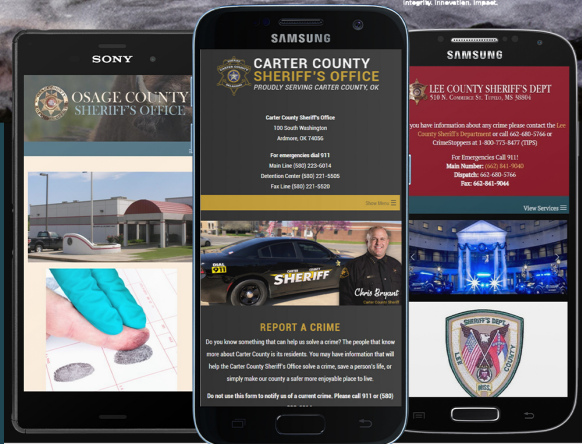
Integrity. Innovation. Impact.

SONY

OSAGE COUNTY
SHERIFF'S OFFICE

SAMSUNG

CARTER COUNTY
SHERIFF'S OFFICE
PROUDLY SERVING CARTER COUNTY, OK

Carter County Sheriff's Office
100 South Washington
Ardmore, OK 74056

For emergencies dial 911
Main Line (580) 223-6014
Detention Center (580) 221-5505
Fax Line (580) 221-5520

Show Menu

SHERIFF
911
Chris Bryant
Carter County Sheriff

REPORT A CRIME

Do you know something that can help us solve a crime? The people that know more about Carter County is its residents. You may have information that will help the Carter County Sheriff's Office solve a crime, save a person's life, or simply make our county a safer more enjoyable place to live.

Do not use this form to notify us of a current crime. Please call 911 or (580) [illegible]

SAMSUNG

LEE COUNTY SHERIFF'S DEPT
510 N. COMMERCE ST. TUPELO, MS 38804

you have information about any crime please contact the Lee County Sheriff's Department or call 662-680-5766 or CrimeStoppers at 1-800-773-8477 (TIPS)

For Emergencies Call 911!
Main Number: (662) 841-9040
Dispatch: 662-680-5766
Fax: 662-841-9044

View Services

SHERIFF'S DEPT
LEE COUNTY
MISS.